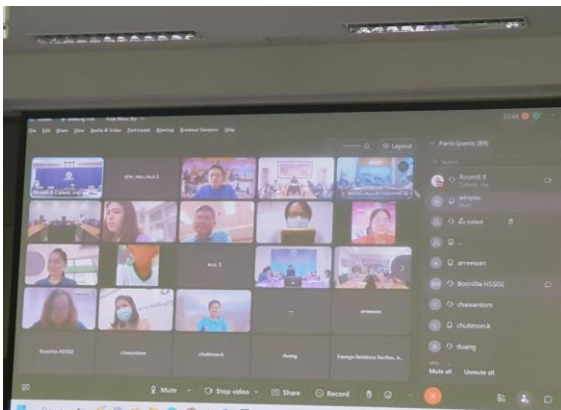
File Edit View Audio & Video Participant Meeting Breakout Sessions Help

Layout

Participants (89)

Search

Roomfi 8 Cabinet, mo

admin
Host

arrreewan

Boonlita HSS02

chawantorn

chutimon.k

duang

Mute all

Unmute all

Boonlita HSS02

chawantorn

chutimon.k

duang

Foreign Relations Section, ...

arrreewan

Mute

Stop video

Share

Record